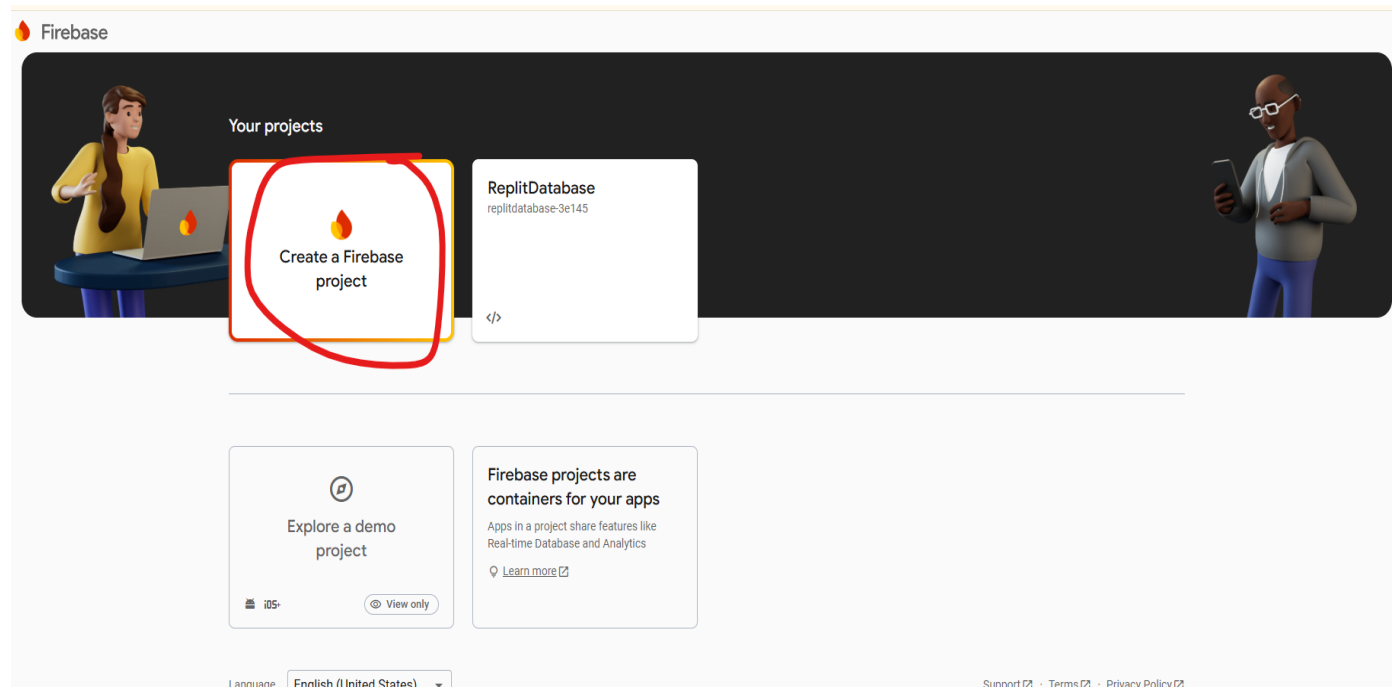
Firebase

Your projects

Create a Firebase project

ReplitDatabase
replitdatabase-3e145

</>

Explore a demo project

iOS+

View only

Firebase projects are containers for your apps

Apps in a project share features like Real-time Database and Analytics

Learn more

Language English (United States)

Support · Terms · Privacy Policy